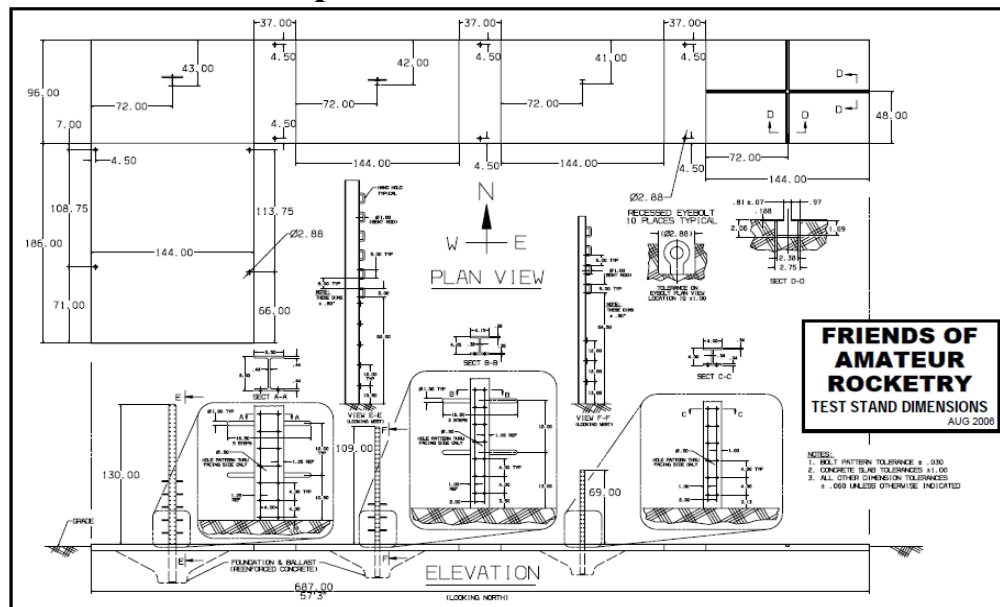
37.00
37.00
37.00
4.50
4.50
4.50
43.00
42.00
41.00
96.00
72.00
72.00
72.00
D
D
D
D
48.00
7.00
4.50
4.50
4.50
4.50
144.00
144.00
72.00
144.00
4.50
108.75
113.75
Ø2.88
Ø2.88
186.00
144.00
N
W
E
PLAN VIEW
RECESSED EYEBOLT 10 PLACES TYPICAL
(Ø2.88)
TOLERANCE ON EYEBOLT PLAN VIEW LOCATION TO ±1.00
SECT D-D
71.00
66.00
SECT A-A
SECT B-B
SECT C-C
VIEW E-E (LOOKING WEST)
VIEW F-F (LOOKING WEST)
FRIENDS OF AMATEUR ROCKETRY
TEST STAND DIMENSIONS
AUG 2006
E
A
A
B
B
C
C
130.00
109.00
69.00
F
F
HOLE PATTERN THRU FACING SIDE ONLY
HOLE PATTERN THRU FACING SIDE ONLY
NOTES:
1. BOLT PATTERN TOLERANCE ± .030
2. CONCRETE SLAB TOLERANCES ±1.00
3. ALL OTHER DIMENSION TOLERANCES ± .060 UNLESS OTHERWISE INDICATED
GRADE
E
FOUNDATION & BALLAST (REINFORCED CONCRETE)
ELEVATION
687.00
57'3"
(LOOKING NORTH)